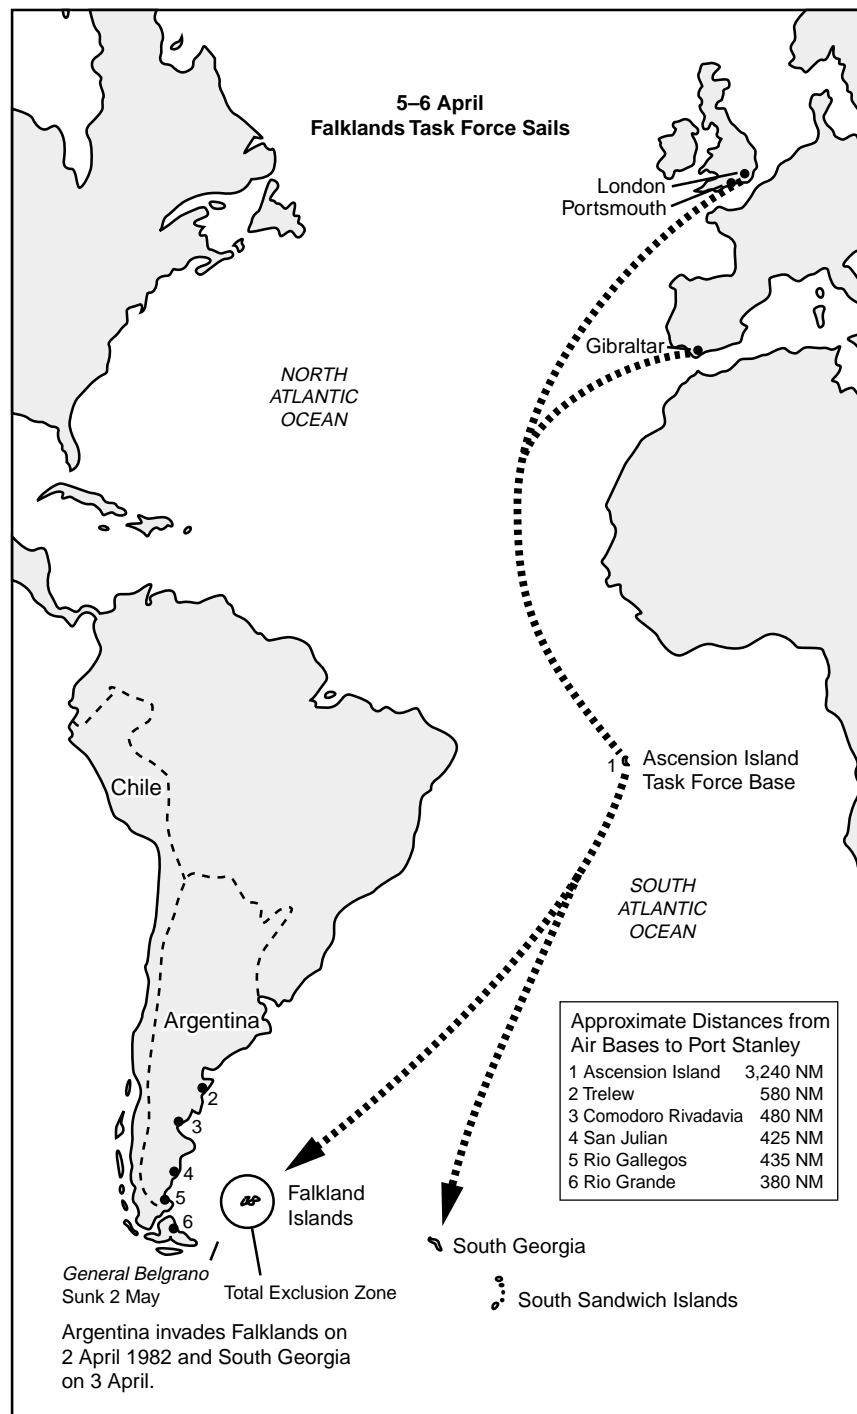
5–6 April
Falklands Task Force Sails

London
Portsmouth

Gibraltar

NORTH ATLANTIC OCEAN

1 Ascension Island
Task Force Base

Chile

SOUTH ATLANTIC OCEAN

Argentina

2
3
4
5
6

| Approximate Distances from Air Bases to Port Stanley | |
|---|---|
| 1 Ascension Island | 3,240 NM |
| 2 Trelew | 580 NM |
| 3 Comodoro Rivadavia | 480 NM |
| 4 San Julian | 425 NM |
| 5 Rio Gallegos | 435 NM |
| 6 Rio Grande | 380 NM |

Falkland Islands

South Georgia

General Belgrano
Sunk 2 May

Total Exclusion Zone

South Sandwich Islands

Argentina invades Falklands on 2 April 1982 and South Georgia on 3 April.